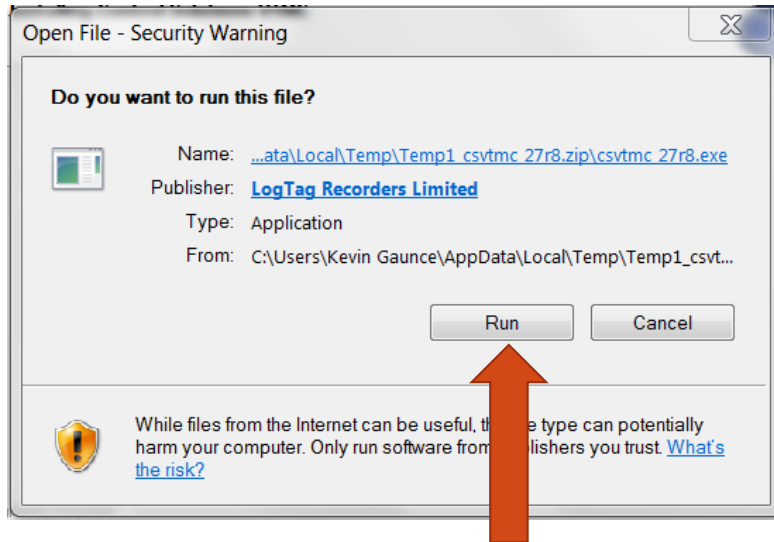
Open File - Security Warning

Do you want to run this file?

Name: ...ata\Local\Temp\Temp1_csvtmc_27r8.zip\csvtmc_27r8.exe
Publisher: LogTag Recorders Limited
Type: Application
From: C:\Users\Kevin Gaunce\AppData\Local\Temp\Temp1_csvt...

Run
Cancel

While files from the Internet can be useful, th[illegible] type can potentially harm your computer. Only run software from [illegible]lishers you trust. What's the risk?